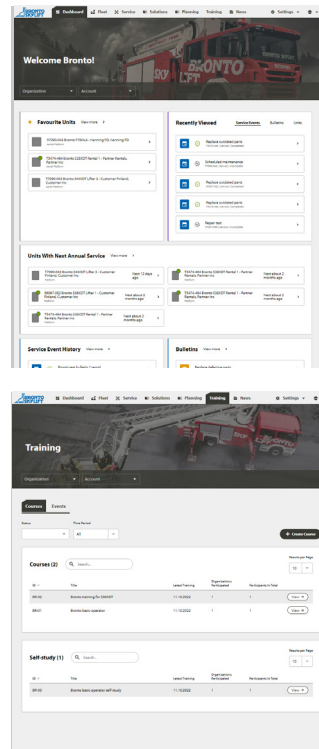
BRONTO SKYLIFT Dashboard Fleet Service Solutions Planning Training News Settings

Welcome Bronto!

Organization Account

Favourite Units View more

Recently Viewed Service Events Bulletins Units

Replace outdated parts

Scheduled maintenance

Replace outdated parts

Replace outdated parts

Replace outdated parts

Repair test

Units With Next Annual Service View more

Service Event History View more

Bulletins View more

BRONTO SKYLIFT Dashboard Fleet Service Solutions Planning Training News Settings

Training

Organization Account

Courses Events

Status Time Period

All

+ Create Course

Courses (2) Search...

Results per Page 10

| ID | Title | Latest Training | Organizations Participated | Participants In Total | |
|---|---|---|---|---|---|
| BR-02 | Bronto training for S30XDT | 11.10.2022 | 1 | 1 | View |
| BR-01 | Bronto basic operation | 11.10.2022 | 1 | 1 | View |

Self-study (1) Search...

Results per Page 10

| ID | Title | Latest Training | Organizations Participated | Participants In Total | |
|---|---|---|---|---|---|
| BR-00 | Bronto basic operation self study | 11.10.2022 | 1 | 1 | View |